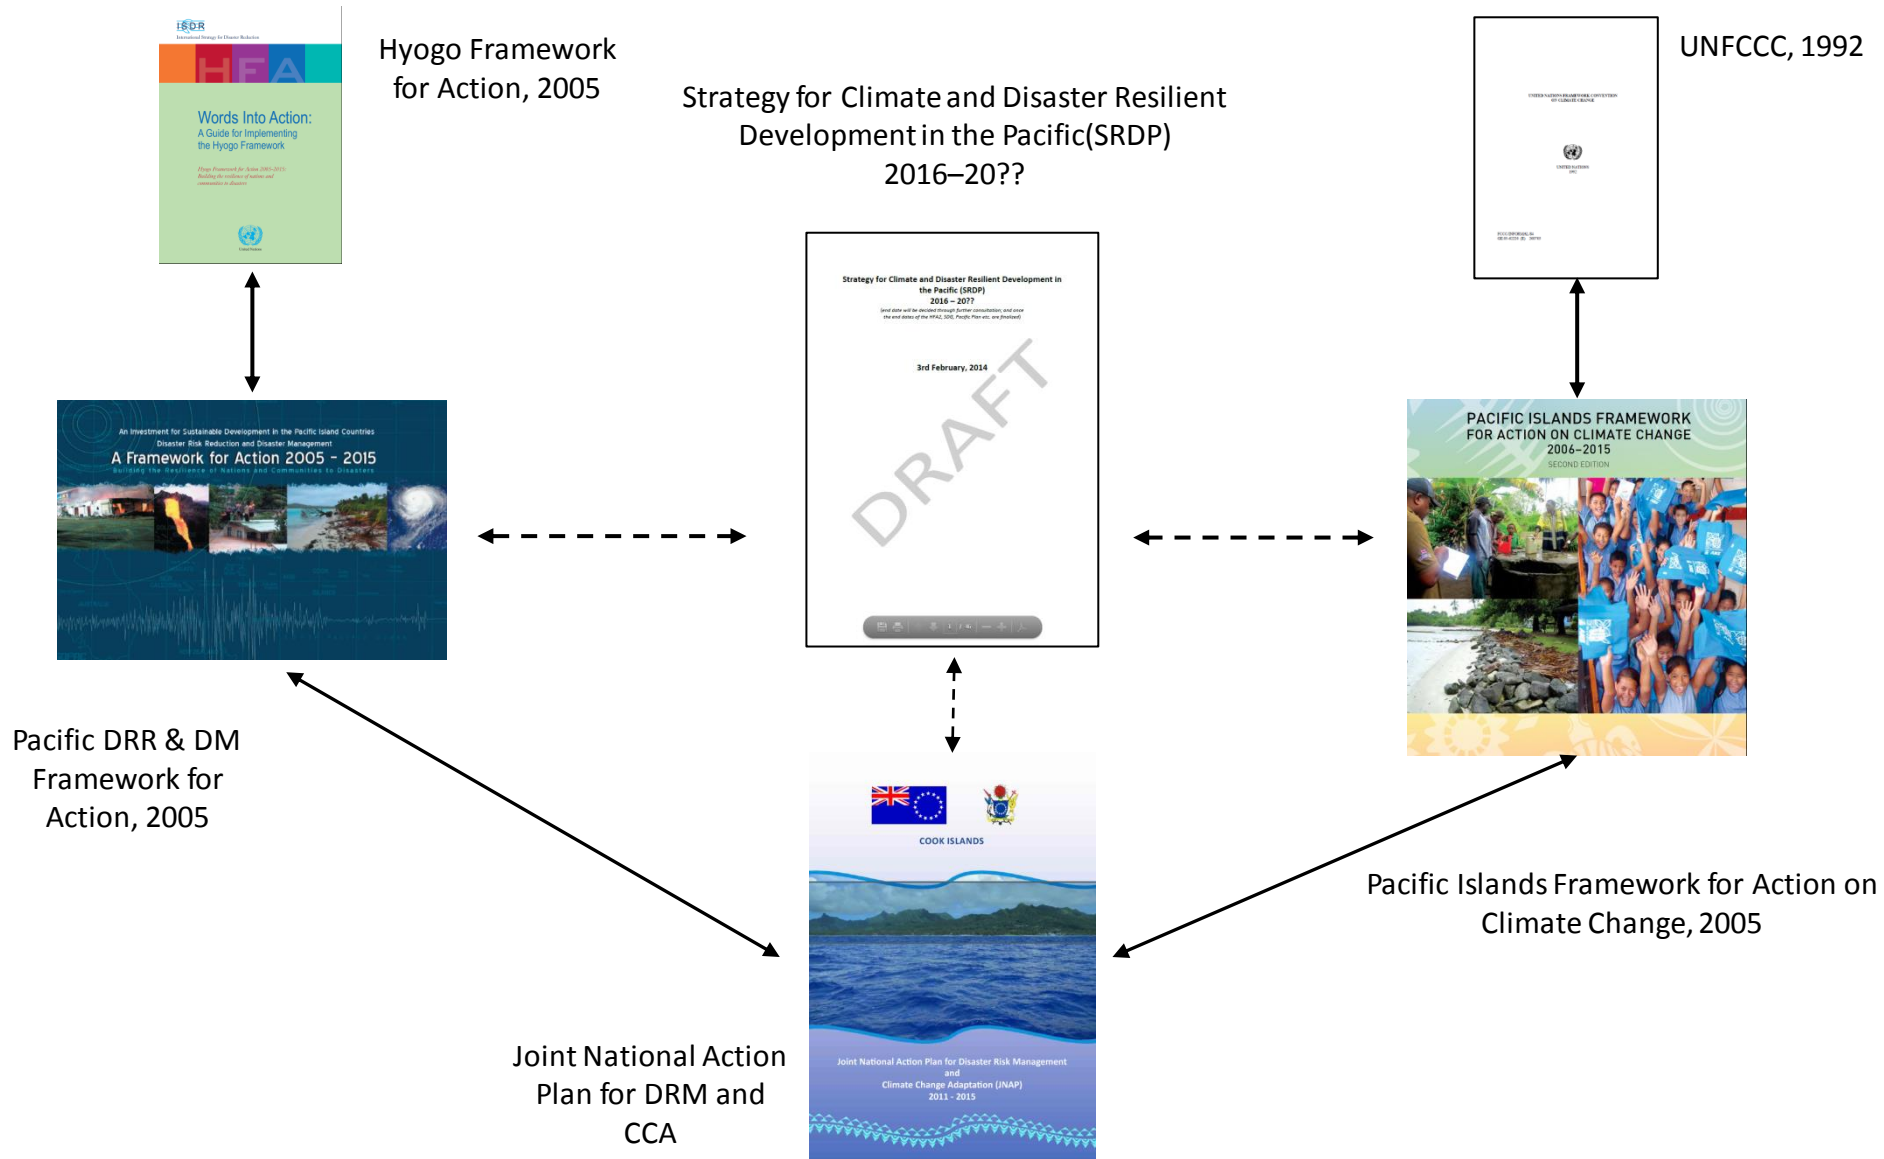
ISDR
International Strategy for Disaster Reduction
HFA
Words Into Action:
A Guide for Implementing the Hyogo Framework
Hyogo Framework for Action 2005-2015: Building the resilience of nations and communities to disasters
United Nations

Hyogo Framework for Action, 2005

Strategy for Climate and Disaster Resilient Development in the Pacific(SRDP) 2016–20??

UNFCCC, 1992

UNITED NATIONS FRAMEWORK CONVENTION ON CLIMATE CHANGE
UNITED NATIONS

An Investment for Sustainable Development in the Pacific Island Countries
Disaster Risk Reduction and Disaster Management
A Framework for Action 2005 - 2015
Building the Resilience of Nations and Communities to Disasters

Strategy for Climate and Disaster Resilient Development in the Pacific (SRDP)
2016 – 20??
(end date will be decided through further consultation; and once the end dates of the HFA2, SDG, Pacific Plan etc. are finalised)
3rd February, 2014
DRAFT

PACIFIC ISLANDS FRAMEWORK FOR ACTION ON CLIMATE CHANGE
2006–2015
SECOND EDITION

Pacific DRR & DM Framework for Action, 2005

COOK ISLANDS

Pacific Islands Framework for Action on Climate Change, 2005

Joint National Action Plan for Disaster Risk Management and Climate Change Adaptation (JNAP)
2011 - 2015

Joint National Action Plan for DRM and CCA